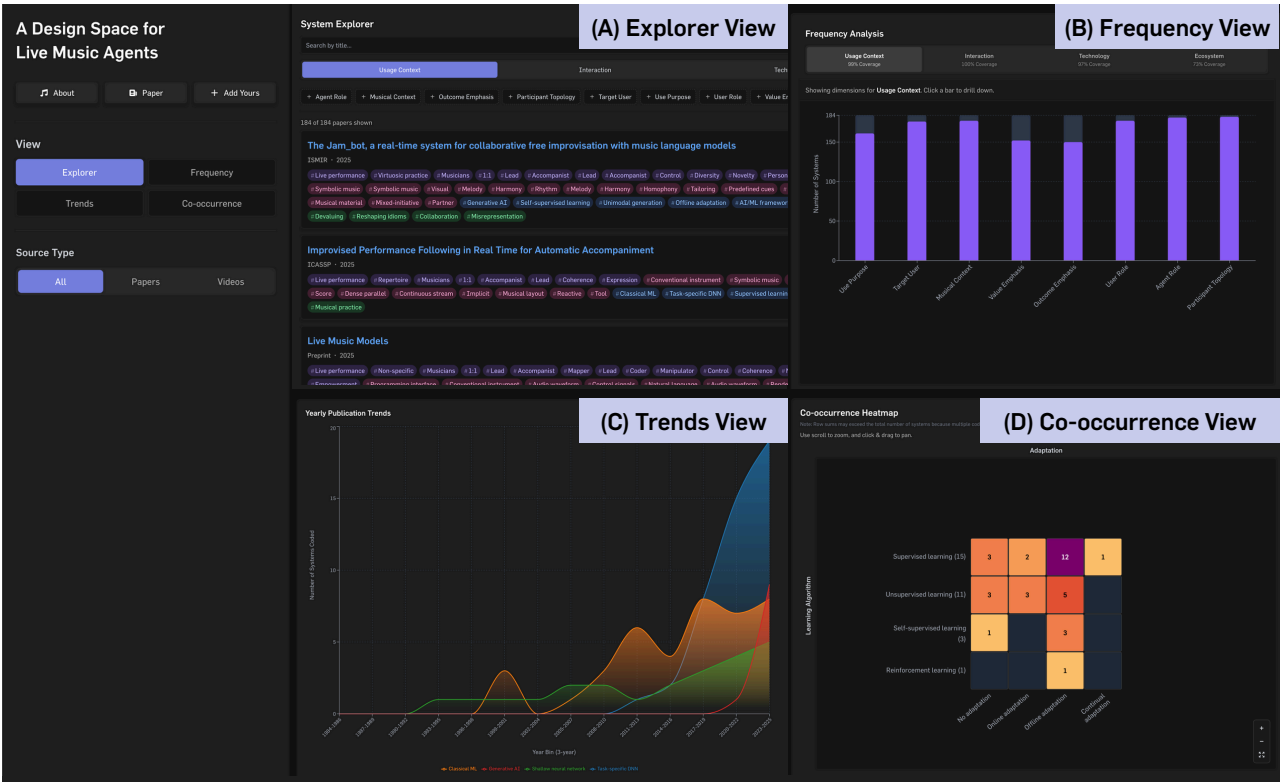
A Design Space for Live Music Agents

About
Paper
+ Add Yours

View
Explorer
Frequency
Trends
Co-occurrence

Source Type
All
Papers
Videos

System Explorer
(A) Explorer View
Search by title...
Usage Context
Interaction
Tech
+ Agent Role
+ Musical Context
+ Outcome Emphasis
+ Participant Topology
+ Target User
+ Use Purpose
+ User Role
+ Value E

184 of 184 papers shown

The Jam_bot, a real-time system for collaborative free improvisation with music language models
ISMIR · 2025
Live performance · Virtuosic practice · Musicians · 1:1 · Lead · Accompanist · Lead · Accompanist · Control · Diversity · Novelty · Person · Symbolic music · Symbolic music · Visual · Melody · Harmony · Rhythm · Melody · Harmony · Homophony · Tailoring · Predefined cues · Musical material · Mixed-initiative · Partner · Generative AI · Self-supervised learning · Unimodal generation · Offline adaptation · AI/ML framewor · Devaluing · Reshaping idioms · Collaboration · Misrepresentation

Improvised Performance Following in Real Time for Automatic Accompaniment
ICASSP · 2025
Live performance · Repertoire · Musicians · 1:1 · Accompanist · Lead · Coherence · Expression · Conventional instrument · Symbolic music · Score · Dense parallel · Continuous stream · Implicit · Musical layout · Reactive · Tool · Classical ML · Task-specific DNN · Supervised learnin · Musical practice

Live Music Models
Preprint · 2025
Live performance · Non-specific · Musicians · 1:1 · Lead · Accompanist · Mapper · Lead · Coder · Manipulator · Control · Coherence · Empowerment · Programming interface · Conventional instrument · Audio waveform · Control signals · Natural language · Audio waveform · Rende

Frequency Analysis
(B) Frequency View
Usage Context
99% Coverage
Interaction
100% Coverage
Technology
97% Coverage
Ecosystem
73% Coverage
Showing dimensions for Usage Context. Click a bar to drill down.
184
150
100
50
0
Number of Systems
Use Purpose
Target User
Musical Context
Value Emphasis
Outcome Emphasis
User Role
Agent Role
Participant Topology

Yearly Publication Trends
(C) Trends View
20
15
10
5
0
Number of Systems Coded
1984-1986
1987-1989
1990-1992
1993-1995
1996-1998
1999-2001
2002-2004
2005-2007
2008-2010
2011-2013
2014-2016
2017-2019
2020-2022
2023-2025
Year Bin (3-year)
Classical ML
Generative AI
Shallow neural network
Task-specific DNN

Co-occurrence Heatmap
(D) Co-occurrence View
Note: Row sums may exceed the total number of systems because multiple co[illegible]
Use scroll to zoom, and click & drag to pan.
Adaptation
Learning Algorithm
Supervised learning (15)
Unsupervised learning (11)
Self-supervised learning (3)
Reinforcement learning (1)
3
2
12
1
3
3
5
1
3
1
No adaptation
Online adaptation
Offline adaptation
Continual adaptation
+
−